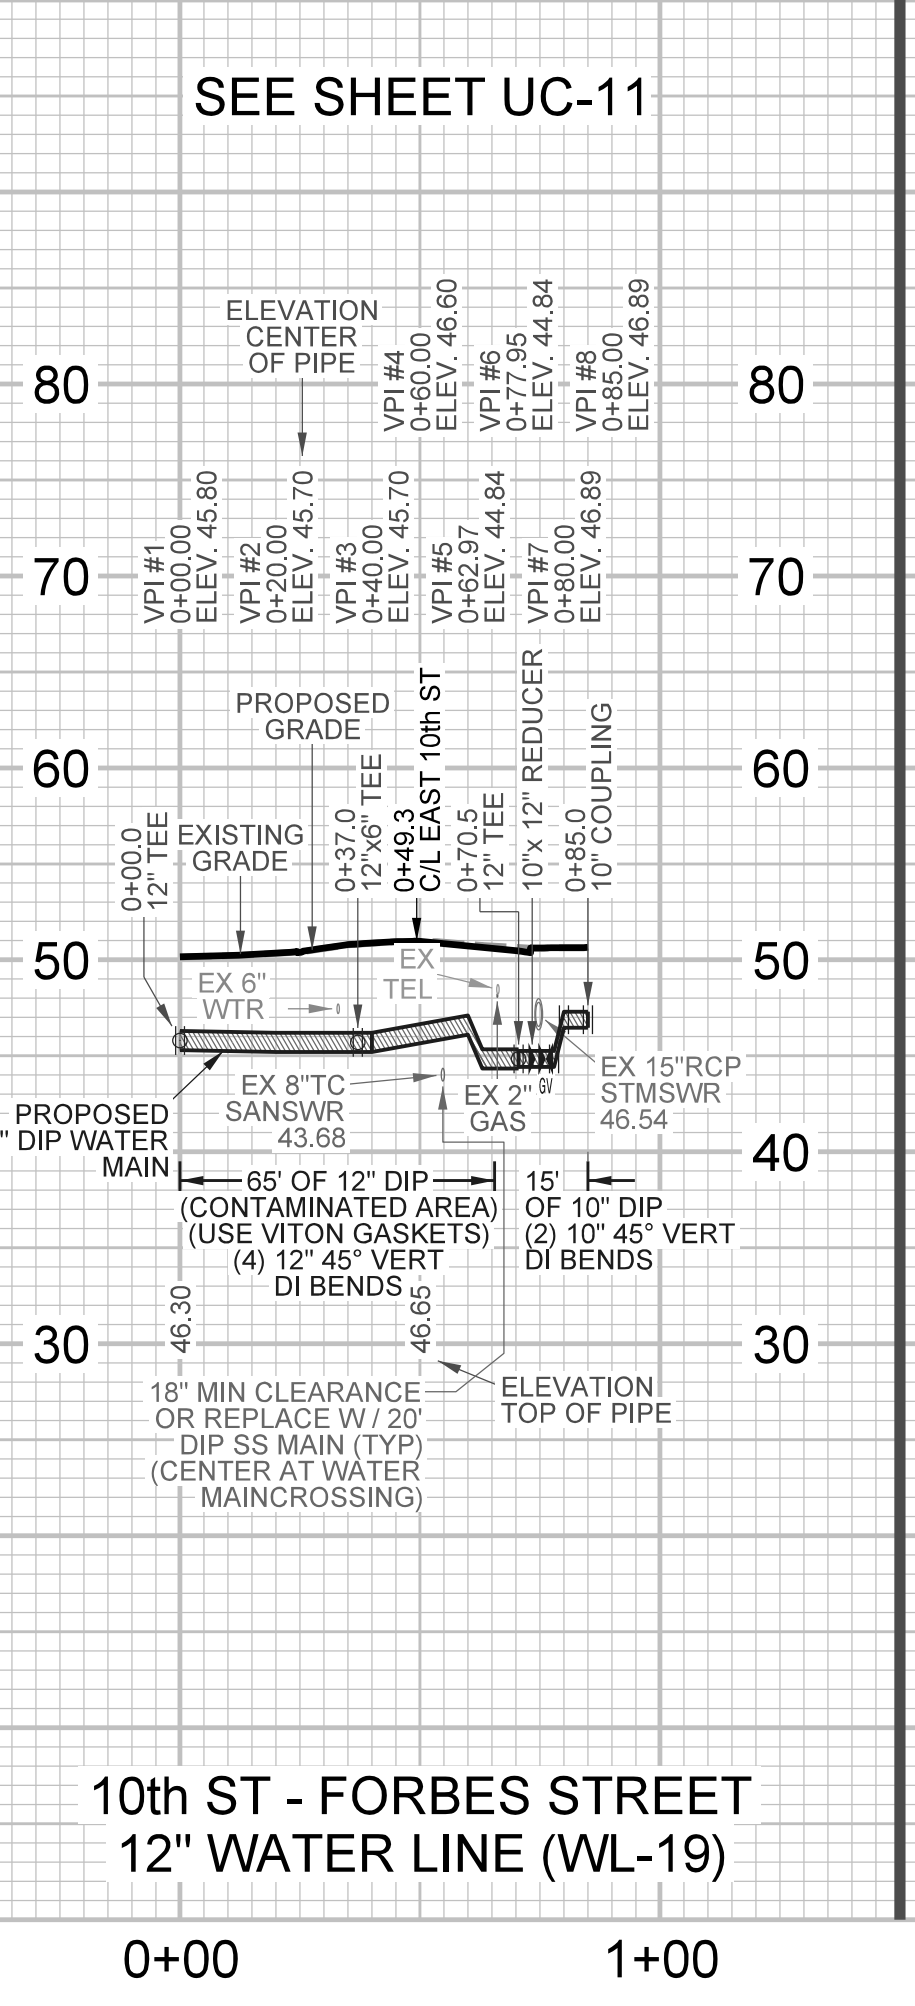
SEE SHEET UC-11

ELEVATION CENTER OF PIPE

VPI #4
0+60.00
ELEV. 46.60

VPI #6
0+77.95
ELEV. 44.84

VPI #8
0+85.00
ELEV. 46.89

80

80

VPI #1
0+00.00
ELEV. 45.80

VPI #2
0+20.00
ELEV. 45.70

VPI #3
0+40.00
ELEV. 45.70

VPI #5
0+62.97
ELEV. 44.84

VPI #7
0+80.00
ELEV. 46.89

70

70

PROPOSED GRADE

C/L EAST 10th ST

10"x 12" REDUCER

10" COUPLING

60

60

0+00.0
12" TEE

EXISTING GRADE

0+37.0
12"x6" TEE

0+49.3

0+70.5
12" TEE

0+85.0

50

50

EX 6" WTR

EX TEL

EX 8"TC SANSWR 43.68

EX 2" GAS

GV

EX 15"RCP STMSWR 46.54

PROPOSED
" DIP WATER MAIN

40

40

65' OF 12" DIP
(CONTAMINATED AREA)
(USE VITON GASKETS)
(4) 12" 45° VERT DI BENDS

15' OF 10" DIP
(2) 10" 45° VERT DI BENDS

46.30

46.65

30

30

18" MIN CLEARANCE OR REPLACE W / 20' DIP SS MAIN (TYP) (CENTER AT WATER MAINCROSSING)

ELEVATION TOP OF PIPE

10th ST - FORBES STREET
12" WATER LINE (WL-19)

0+00

1+00